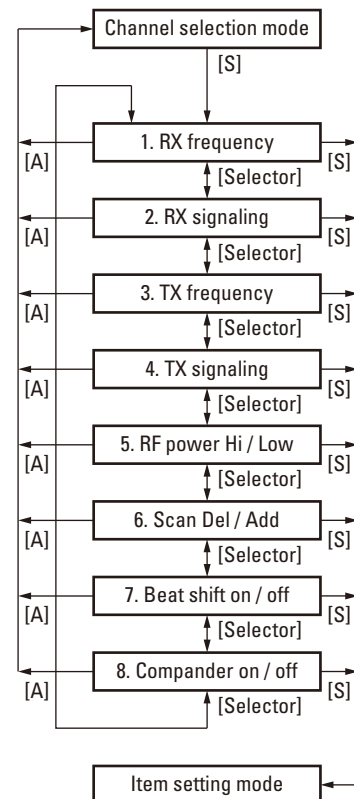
Channel selection mode

[S]

1. RX frequency

[A] [S]

[Selector]

2. RX signaling

[A] [S]

[Selector]

3. TX frequency

[A] [S]

[Selector]

4. TX signaling

[A] [S]

[Selector]

5. RF power Hi / Low

[A] [S]

[Selector]

6. Scan Del / Add

[A] [S]

[Selector]

7. Beat shift on / off

[A] [S]

[Selector]

8. Compander on / off

[A] [S]

[Selector]

Item setting mode